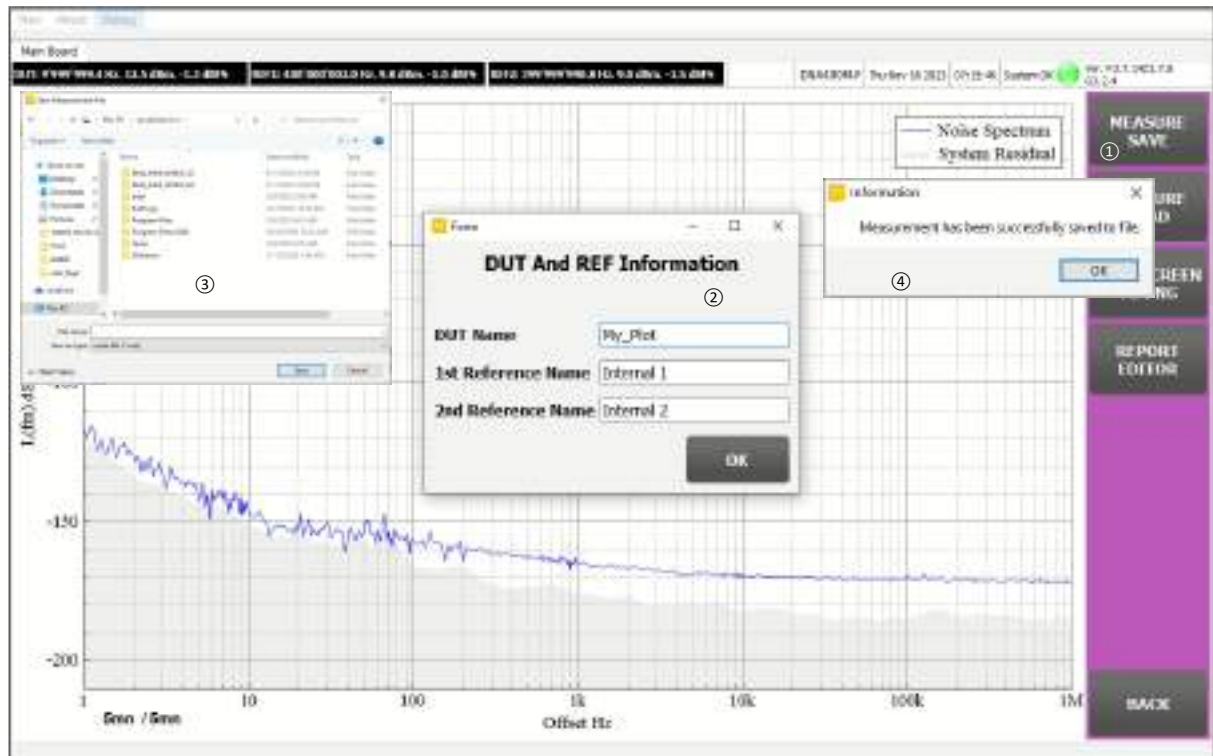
Main Board

Noise Spectrum
System Residual

MEASURE SAVE
①

Information
Measurement has been successfully saved to file.
OK
④

REPORT EDITOR

Form
DUT And REF Information
②
DUT Name My_Plot
1st Reference Name Internal 1
2nd Reference Name Internal 2
OK

③

Save Cancel

-150
-200
1 10 100 1k 10k 100k 1M
Offset Hz
5mn / 5mn

BACK